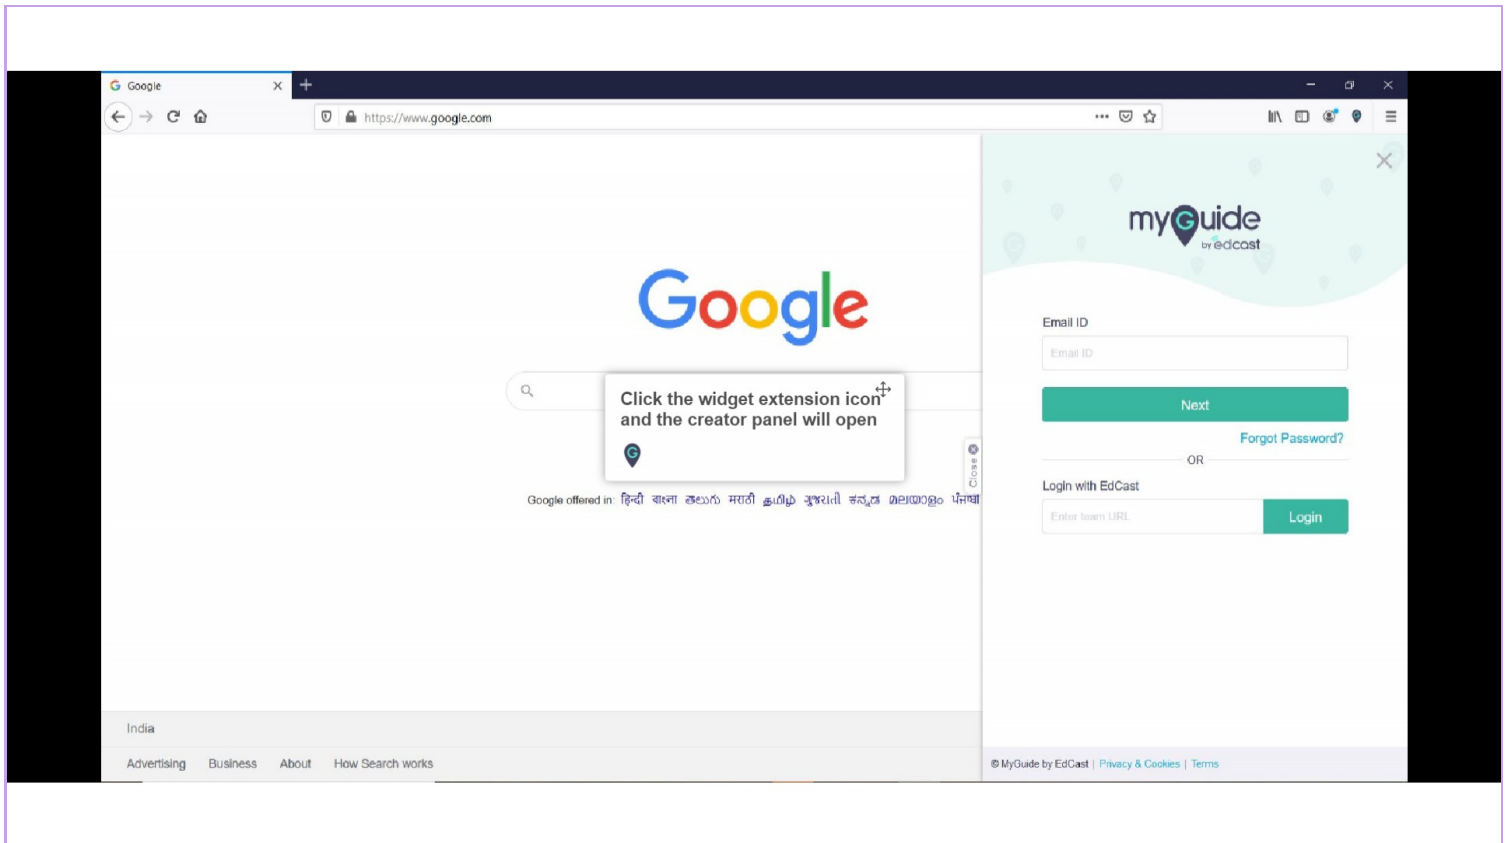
Google

https://www.google.com

Google

Click the widget extension icon and the creator panel will open

Close

Google offered in: हिन्दी বাংলা తెలుగు मराठी தமிழ் ગુજરાતી ಕನ್ನಡ മലയാളം ਪੰਜਾਬੀ

India

Advertising Business About How Search works

myGuide by edcast

Email ID

Email ID

Next

Forgot Password?

OR

Login with EdCast

Enter team URL

Login

© MyGuide by EdCast | Privacy & Cookies | Terms